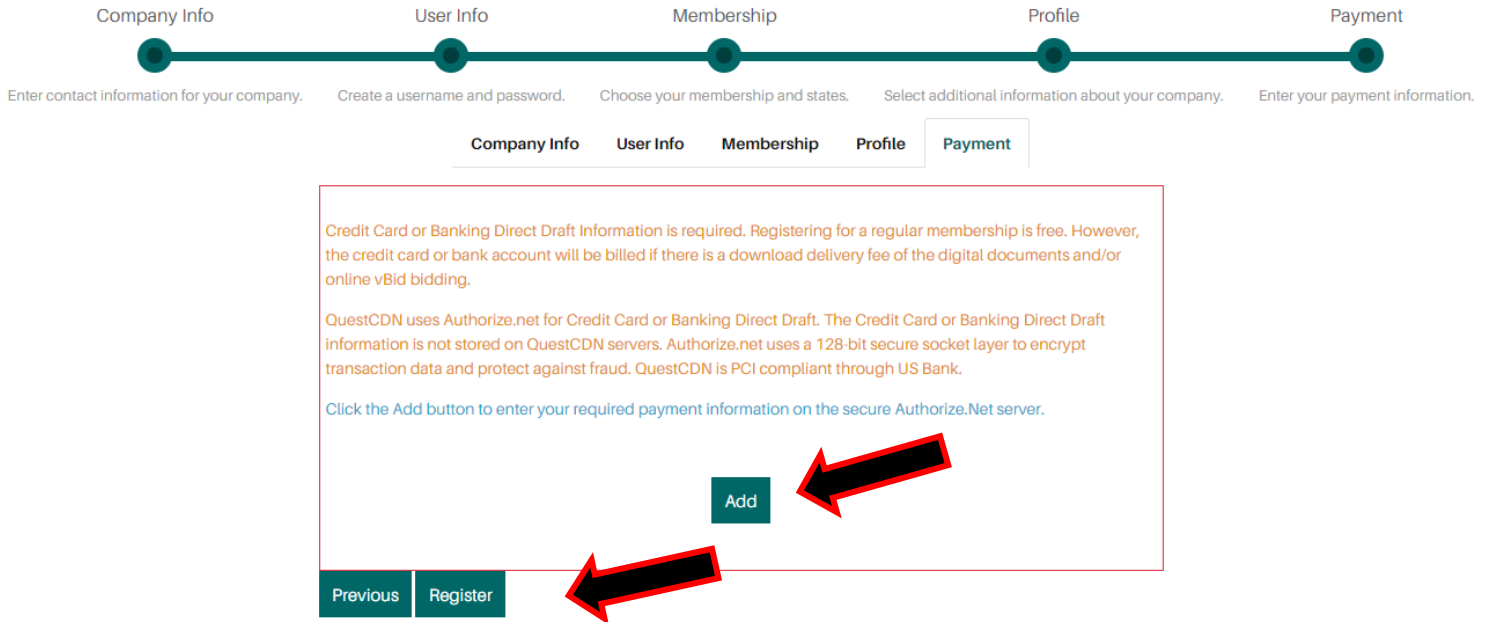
Company Info
Enter contact information for your company.

User Info
Create a username and password.

Membership
Choose your membership and states.

Profile
Select additional information about your company.

Payment
Enter your payment information.

Company Info User Info Membership Profile Payment

Credit Card or Banking Direct Draft Information is required. Registering for a regular membership is free. However, the credit card or bank account will be billed if there is a download delivery fee of the digital documents and/or online vBid bidding.

QuestCDN uses Authorize.net for Credit Card or Banking Direct Draft. The Credit Card or Banking Direct Draft information is not stored on QuestCDN servers. Authorize.net uses a 128-bit secure socket layer to encrypt transaction data and protect against fraud. QuestCDN is PCI compliant through US Bank.

Click the Add button to enter your required payment information on the secure Authorize.Net server.

Add

Previous Register